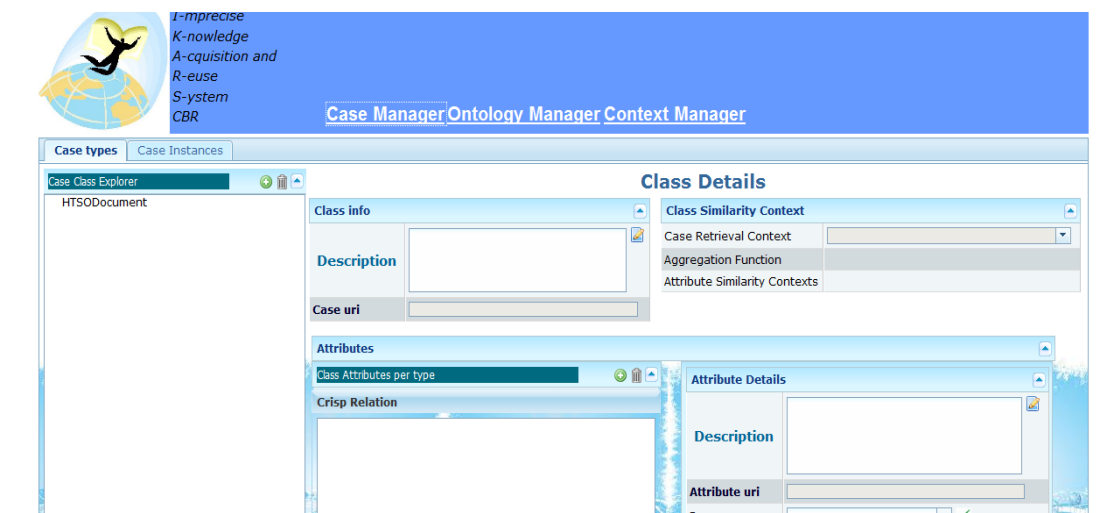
I-mprecise
K-nowledge
A-cquisition and
R-euse
S-ystem
CBR

Case Manager Ontology Manager Context Manager

Case types | Case Instances

Case Class Explorer

HTSODocument

Class Details

Class info

Description

Case uri

Class Similarity Context

| Case Retrieval Context | |
|---|---|
| Aggregation Function | |
| Attribute Similarity Contexts | |

Attributes

Class Attributes per type

Crisp Relation

Attribute Details

Description

Attribute uri